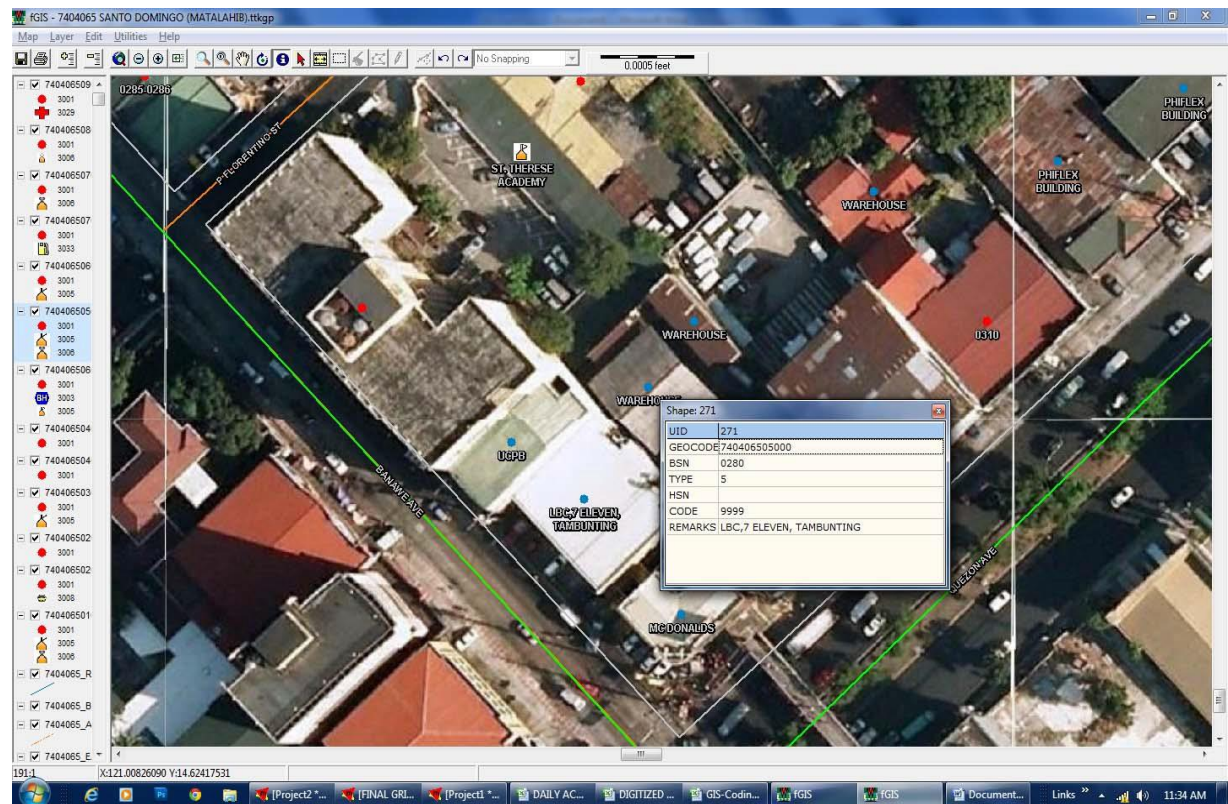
fGIS - 7404065 SANTO DOMINGO (MATALAHIB).ttkgp

Map Layer Edit Utilities Help

No Snapping

0.0005 feet

7404065O9
3001
3029
740406508
3001
3006
740406507
3001
3006
740406507
3001
3033
740406506
3001
3005
740406505
3001
3005
3006
740406506
3001
BH 3003
3005
740406504
3001
740406504
3001
740406503
3001
3005
740406502
3001
740406502
3001
3008
740406501
3001
3005
3006
7404065_R
7404065_B
7404065_A
7404065_E

0285-0286

P. FLORENTINO ST.

ST. THERESE ACADEMY

WAREHOUSE

PHIFLEX BUILDING

PHIFLEX BUILDING

WAREHOUSE

0310

WAREHOUSE

UGPB

BANAWE AVE

LBC,7 ELEVEN, TAMBUNTING

MC DONALDS

QUEZON AVE

Shape: 271

| UID | 271 |
|---|---|
| GEOCODE | 740406505000 |
| BSN | 0280 |
| TYPE | 5 |
| HSN | |
| CODE | 9999 |
| REMARKS | LBC,7 ELEVEN, TAMBUNTING |

191:1 X:121.00826090 Y:14.62417531

[Project2 *... [FINAL GRI... [Project1 *... DAILY AC... DIGITIZED ... GIS-Codin... fGIS fGIS Document... Links 11:34 AM